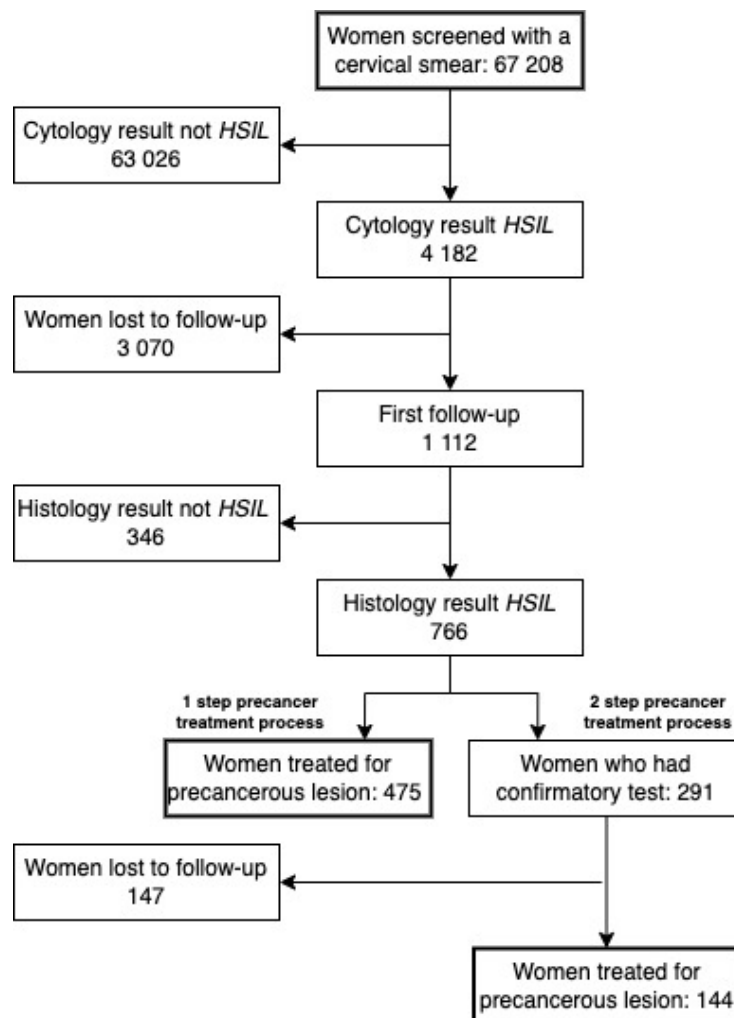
Women screened with a cervical smear: 67 208

Cytology result not *HSIL*
63 026

Cytology result *HSIL*
4 182

Women lost to follow-up
3 070

First follow-up
1 112

Histology result not *HSIL*
346

Histology result *HSIL*
766

1 step precancer treatment process

2 step precancer treatment process

Women treated for precancerous lesion: 475

Women who had confirmatory test: 291

Women lost to follow-up
147

Women treated for precancerous lesion: 144